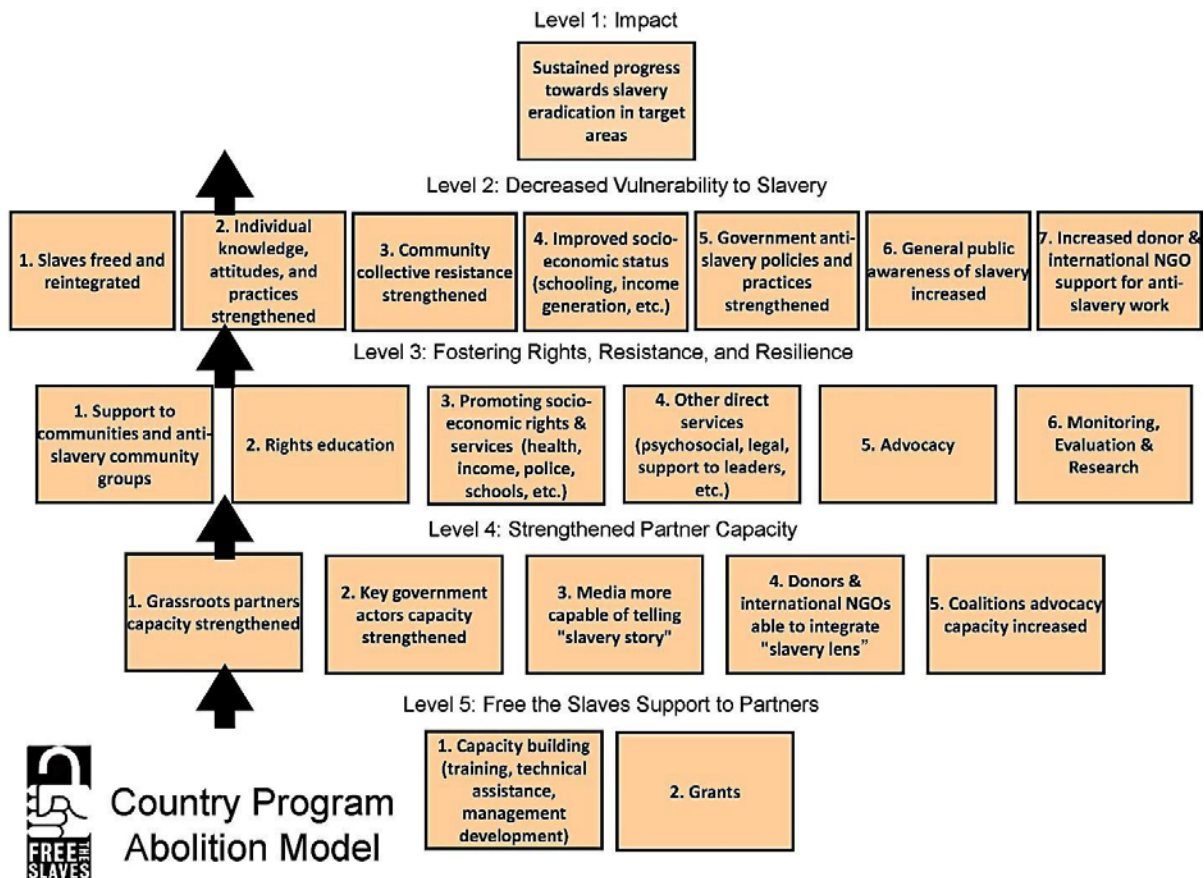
Level 1: Impact

Sustained progress towards slavery eradication in target areas

Level 2: Decreased Vulnerability to Slavery

1. Slaves freed and reintegrated

2. Individual knowledge, attitudes, and practices strengthened

3. Community collective resistance strengthened

4. Improved socio-economic status (schooling, income generation, etc.)

5. Government anti-slavery policies and practices strengthened

6. General public awareness of slavery increased

7. Increased donor & international NGO support for anti-slavery work

Level 3: Fostering Rights, Resistance, and Resilience

1. Support to communities and anti-slavery community groups

2. Rights education

3. Promoting socio-economic rights & services (health, income, police, schools, etc.)

4. Other direct services (psychosocial, legal, support to leaders, etc.)

5. Advocacy

6. Monitoring, Evaluation & Research

Level 4: Strengthened Partner Capacity

1. Grassroots partners capacity strengthened

2. Key government actors capacity strengthened

3. Media more capable of telling "slavery story"

4. Donors & international NGOs able to integrate "slavery lens"

5. Coalitions advocacy capacity increased

Level 5: Free the Slaves Support to Partners

1. Capacity building (training, technical assistance, management development)

2. Grants

FREE THE SLAVES

Country Program Abolition Model